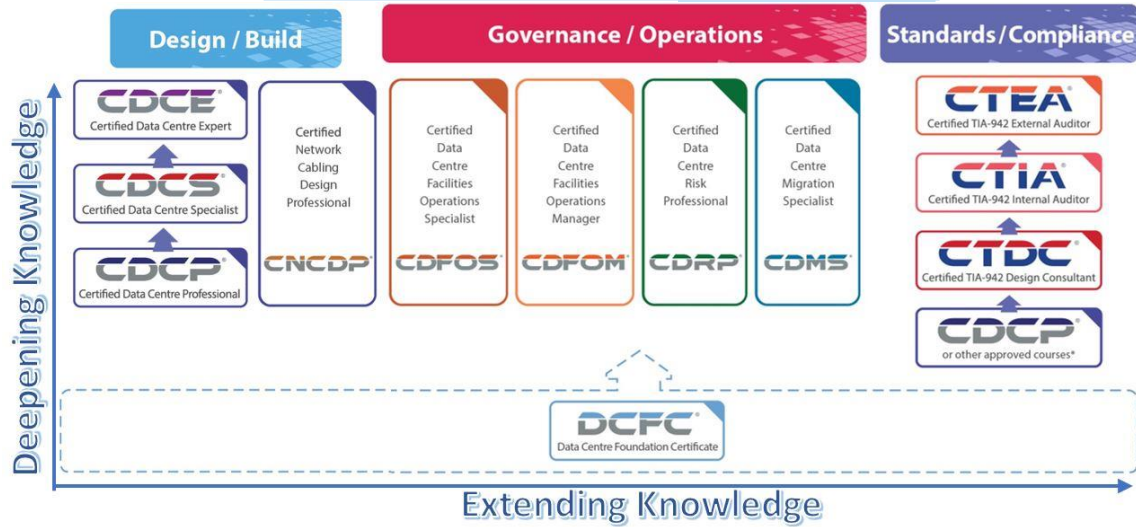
Design / Build

Governance / Operations

Standards / Compliance

Deepening Knowledge

CDCE®
Certified Data Centre Expert

CDCS®
Certified Data Centre Specialist

CDCP®
Certified Data Centre Professional

Certified Network Cabling Design Professional
CNCDP®

Certified Data Centre Facilities Operations Specialist
CDFOS®

Certified Data Centre Facilities Operations Manager
CDFOM®

Certified Data Centre Risk Professional
CDRP®

Certified Data Centre Migration Specialist
CDMS®

CTEA®
Certified TIA-942 External Auditor

CTIA®
Certified TIA-942 Internal Auditor

CTDC®
Certified TIA-942 Design Consultant

CDCP®
or other approved courses*

DCFC®
Data Centre Foundation Certificate

Extending Knowledge